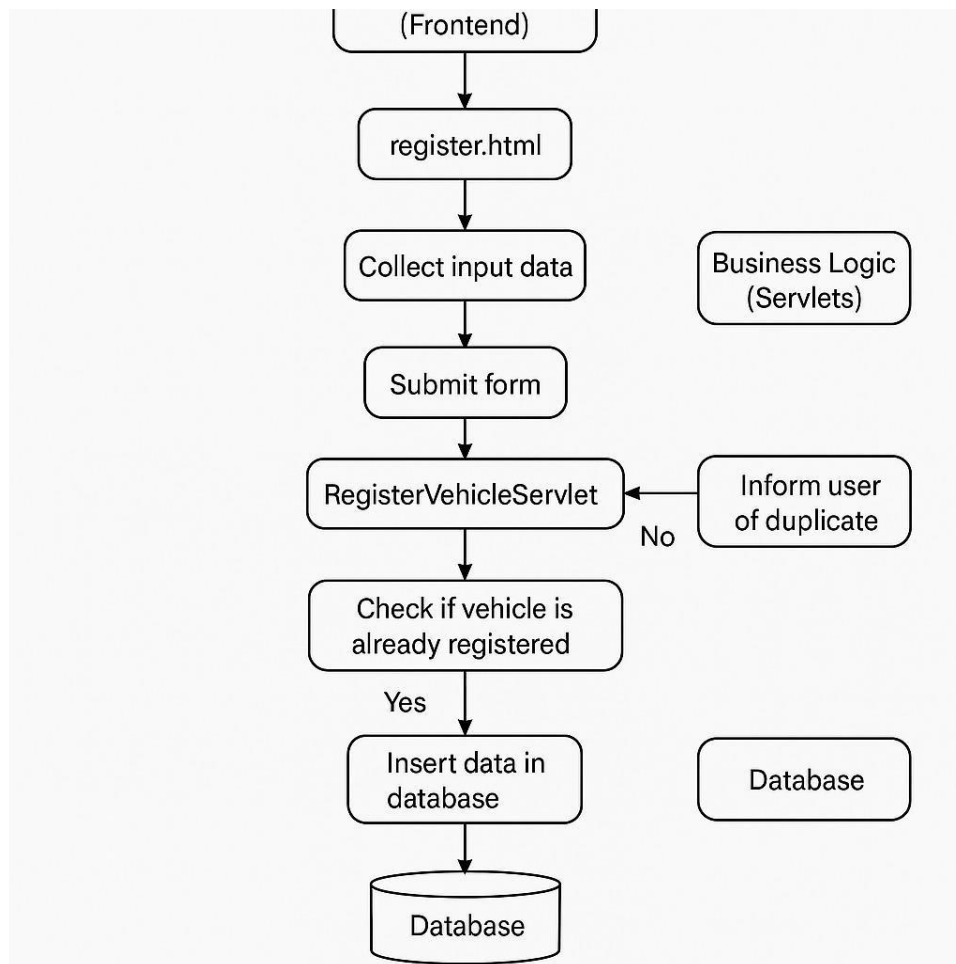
(Frontend)

register.html

Collect input data

Business Logic (Servlets)

Submit form

RegisterVehicleServlet

Inform user of duplicate

No

Check if vehicle is already registered

Yes

Insert data in database

Database

Database